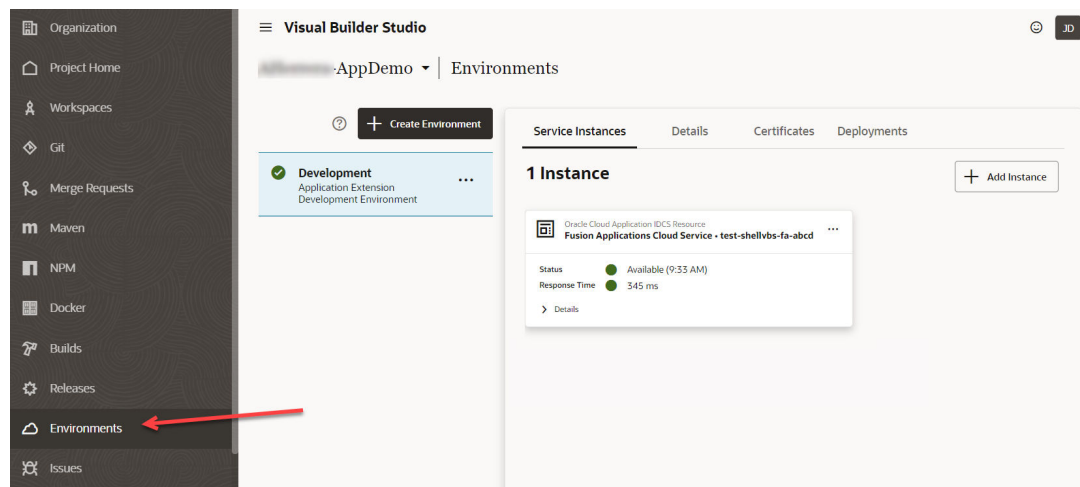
Organization
Project Home
Workspaces
Git
Merge Requests
Maven
NPM
Docker
Builds
Releases
Environments
Issues

Visual Builder Studio

JD

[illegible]-AppDemo | Environments

Create Environment

Development
Application Extension Development Environment

Service Instances
Details
Certificates
Deployments

1 Instance

Add Instance

Oracle Cloud Application IDCS Resource
Fusion Applications Cloud Service • test-shellvbs-fa-abcd

Status Available (9:33 AM)
Response Time 345 ms

Details